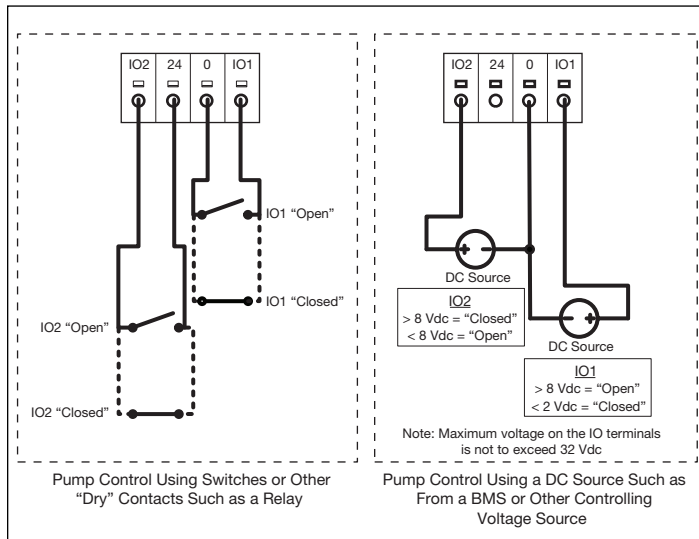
IO2 24 0 IO1

IO1 "Open"

IO1 "Closed"

IO2 "Open"

IO2 "Closed"

Pump Control Using Switches or Other "Dry" Contacts Such as a Relay

IO2 24 0 IO1

DC Source

IO2
> 8 Vdc = "Closed"
< 8 Vdc = "Open"

DC Source

IO1
> 8 Vdc = "Open"
< 2 Vdc = "Closed"

Note: Maximum voltage on the IO terminals is not to exceed 32 Vdc

Pump Control Using a DC Source Such as From a BMS or Other Controlling Voltage Source